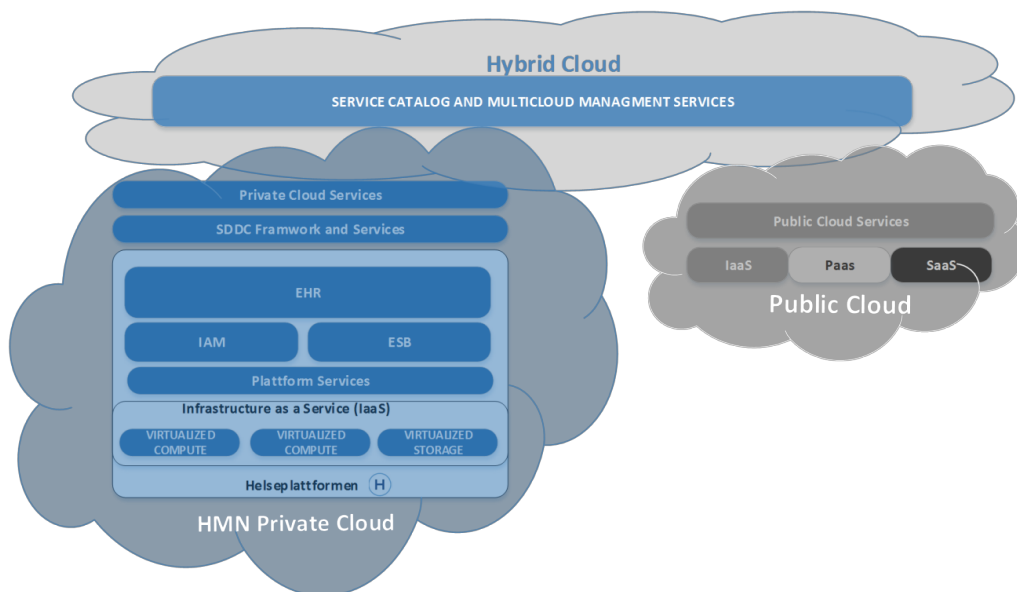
Hybrid Cloud

SERVICE CATALOG AND MULTICLOUD MANAGMENT SERVICES

Private Cloud Services

SDDC Framwork and Services

EHR

IAM

ESB

Plattform Services

Infrastructure as a Service (IaaS)

VIRTUALIZED COMPUTE

VIRTUALIZED COMPUTE

VIRTUALIZED STORAGE

Helseplattformen H

HMN Private Cloud

Public Cloud Services

IaaS

Paas

SaaS

Public Cloud